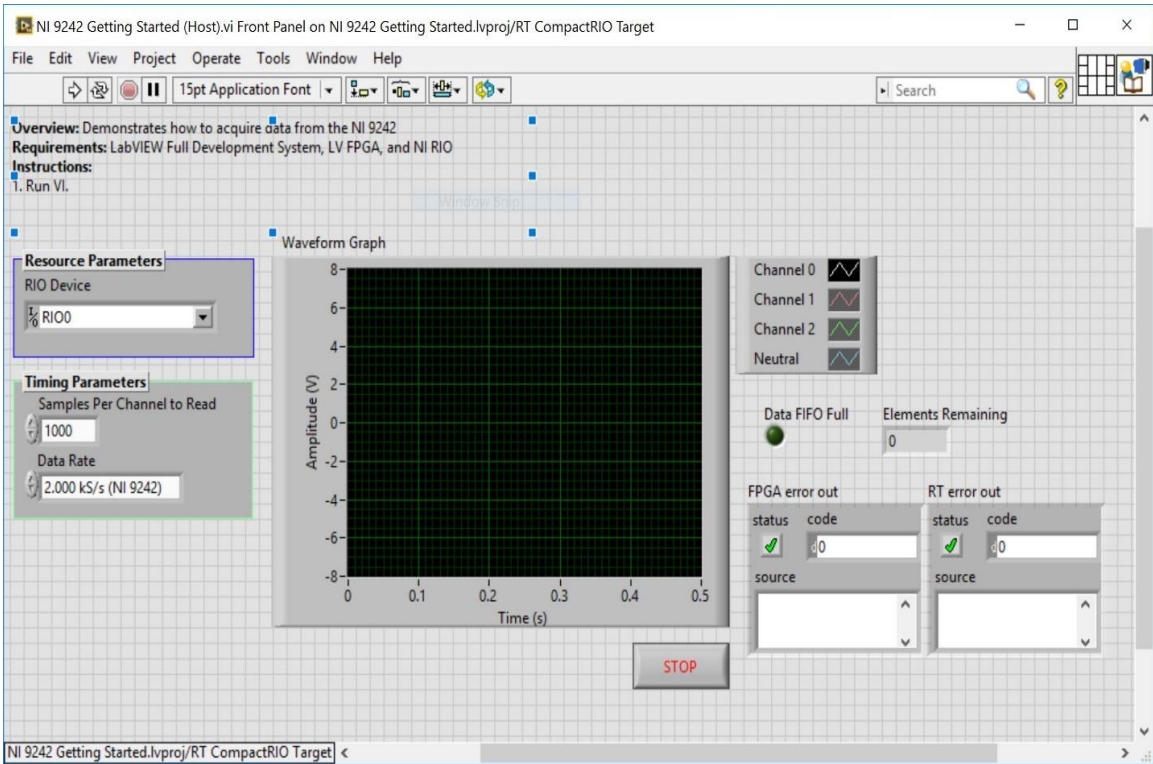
NI 9242 Getting Started (Host).vi Front Panel on NI 9242 Getting Started.lvproj/RT CompactRIO Target

File Edit View Project Operate Tools Window Help

15pt Application Font

Search

Overview: Demonstrates how to acquire data from the NI 9242
Requirements: LabVIEW Full Development System, LV FPGA, and NI RIO
Instructions:
1. Run VI.

Window Snap

Resource Parameters
RIO Device
RIO0

Timing Parameters
Samples Per Channel to Read
1000
Data Rate
2.000 kS/s (NI 9242)

Waveform Graph
8
6
4
2
0
-2
-4
-6
-8
Amplitude (V)
0 0.1 0.2 0.3 0.4 0.5
Time (s)

Channel 0
Channel 1
Channel 2
Neutral

Data FIFO Full
Elements Remaining
0

FPGA error out
status code
0
source

RT error out
status code
0
source

STOP

NI 9242 Getting Started.lvproj/RT CompactRIO Target